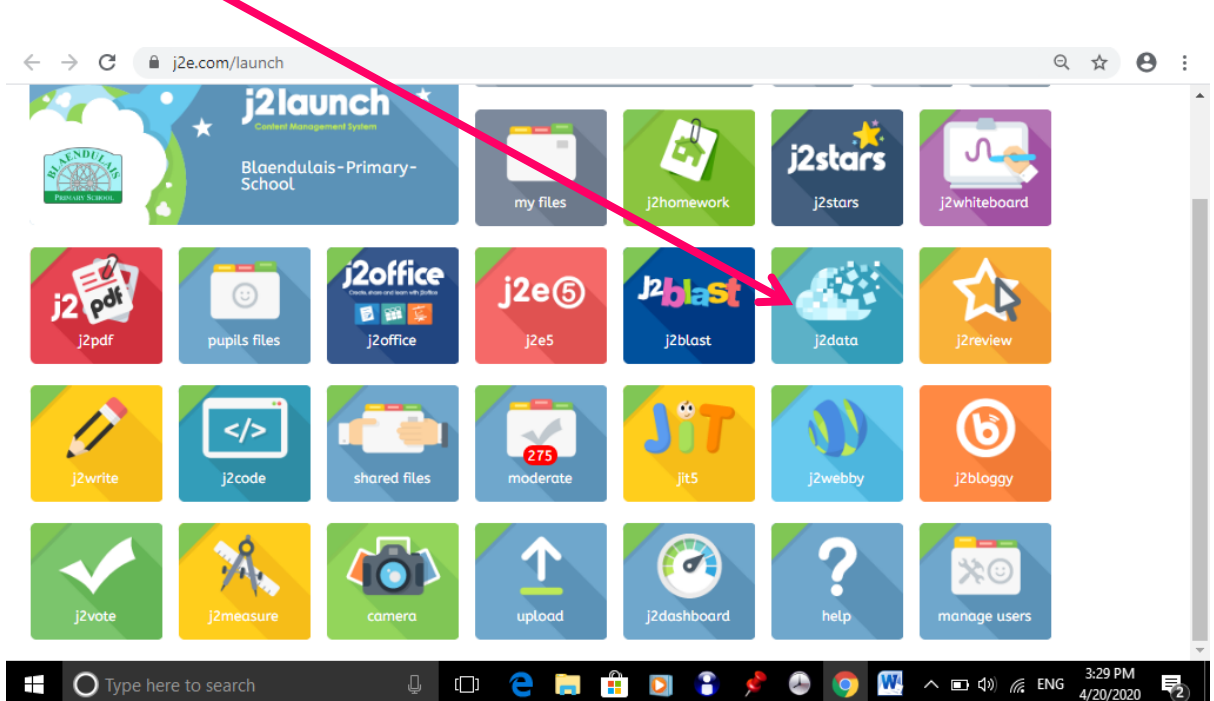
j2e.com/launch

BLAENDULAIS PRIMARY SCHOOL

j2launch
Content Management System
Blaendulais-Primary-School

my files

j2homework

j2stars
j2stars

j2whiteboard

j2 pdf
j2pdf

pupils files

j2office
Create, share and team with j2office
j2office

j2e⑤
j2e5

J2blast
j2blast

j2data

j2review

j2write

</>
j2code

shared files

275
moderate

JiT
jit5

j2webby

j2bloggy

j2vote

j2measure

camera

upload

j2dashboard

help

manage users

Type here to search

ENG
3:29 PM
4/20/2020
2